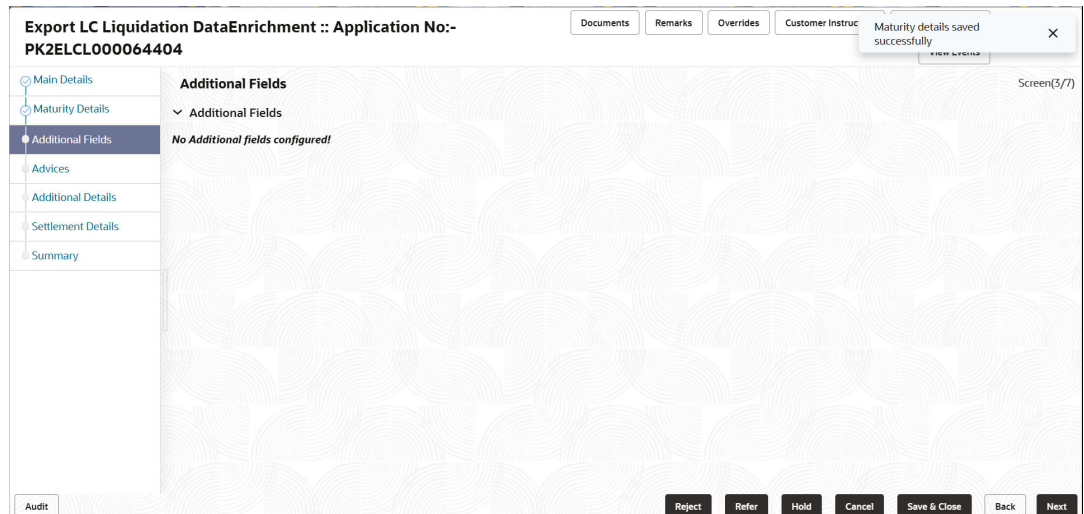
Export LC Liquidation DataEnrichment :: Application No:- PK2ELCL000064404

Documents
Remarks
Overrides
Customer Instruc
View Events

Maturity details saved successfully
×

Main Details
Maturity Details
Additional Fields
Advices
Additional Details
Settlement Details
Summary

Additional Fields
Screen(3/7)

Additional Fields

No Additional fields configured!

Audit
Reject
Refer
Hold
Cancel
Save & Close
Back
Next